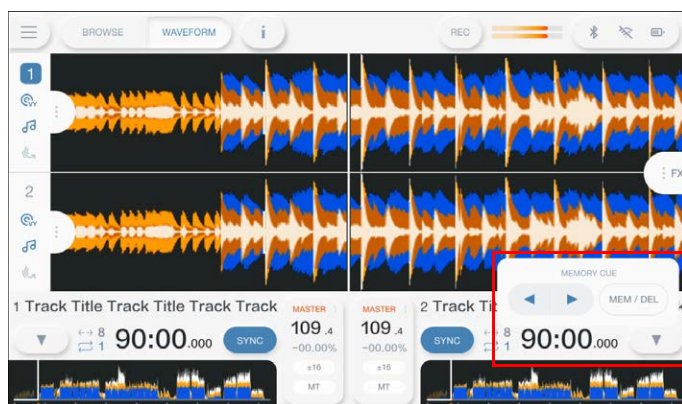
BROWSE WAVEFORM i REC

1

2

FX

MEMORY CUE

◀ ▶ MEM / DEL

1 Track Title Track Title Track Track

▼ ↔ 8 ⇄ 1 90:00.000 SYNC

MASTER 109.4 −00.00% ±16 MT

MASTER 109.4 −00.00% ±16 MT

2 Track Tit

SYNC ↔ 8 ⇄ 1 90:00.000 ▼